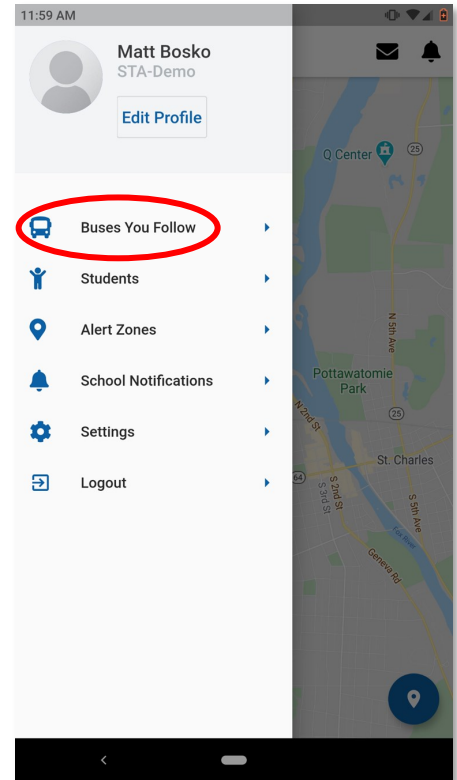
11:59 AM

Matt Bosko
STA-Demo
Edit Profile

Buses You Follow
Students
Alert Zones
School Notifications
Settings
Logout

Q Center
25
N 5th Ave
Pottawatomie Park
25
N 2nd St
St. Charles
64
S 2nd St
S 3rd St
S 5th Ave
Geneva Rd
Fox River